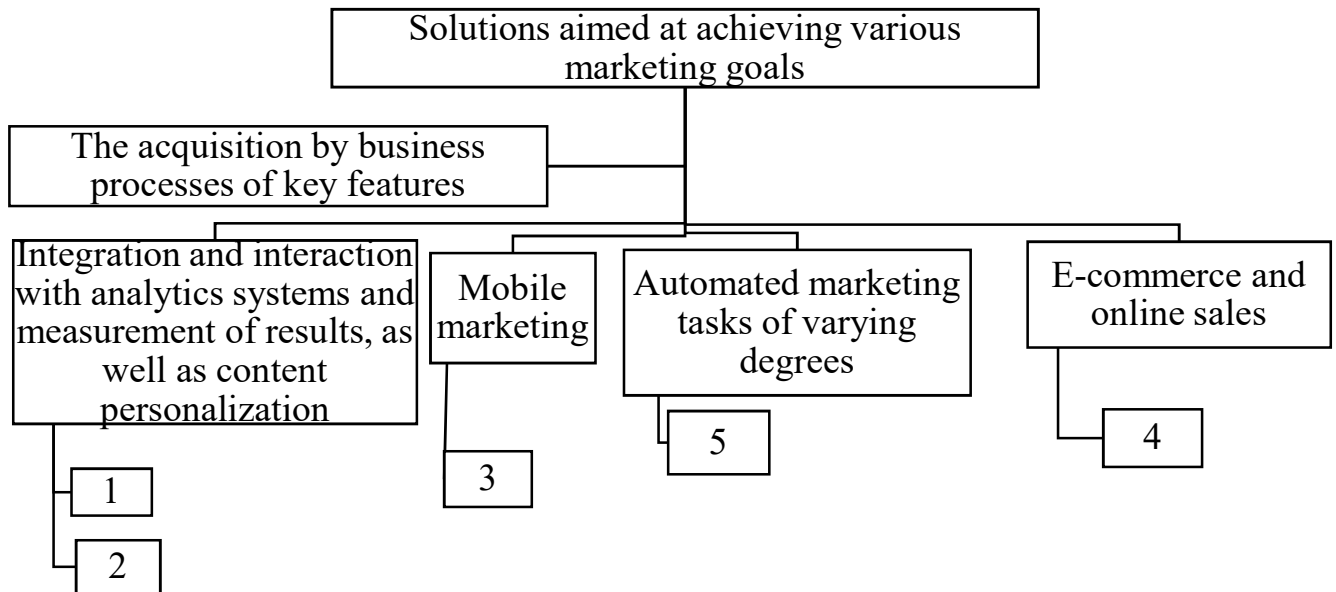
Solutions aimed at achieving various marketing goals

The acquisition by business processes of key features

Integration and interaction with analytics systems and measurement of results, as well as content personalization

1

2

Mobile marketing

3

Automated marketing tasks of varying degrees

5

E-commerce and online sales

4